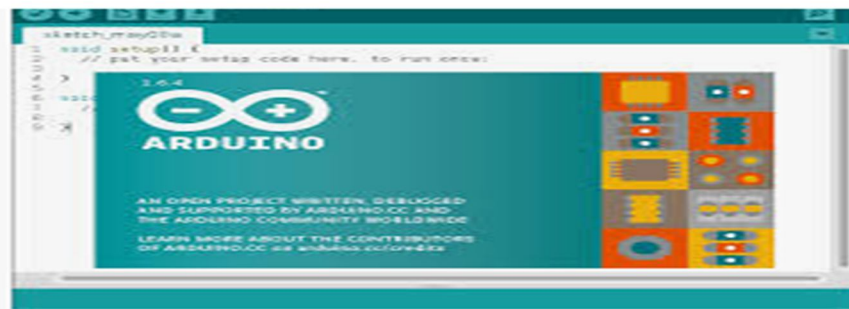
sketch_may20a
void setup() {
// put your setup code here, to run once:

}

1.6.4

ARDUINO

AN OPEN PROJECT WRITTEN, DEBUGGED AND SUPPORTED BY ARDUINO.CC AND THE ARDUINO COMMUNITY WORLDWIDE

LEARN MORE ABOUT THE CONTRIBUTORS OF ARDUINO.CC on arduino.cc/credits